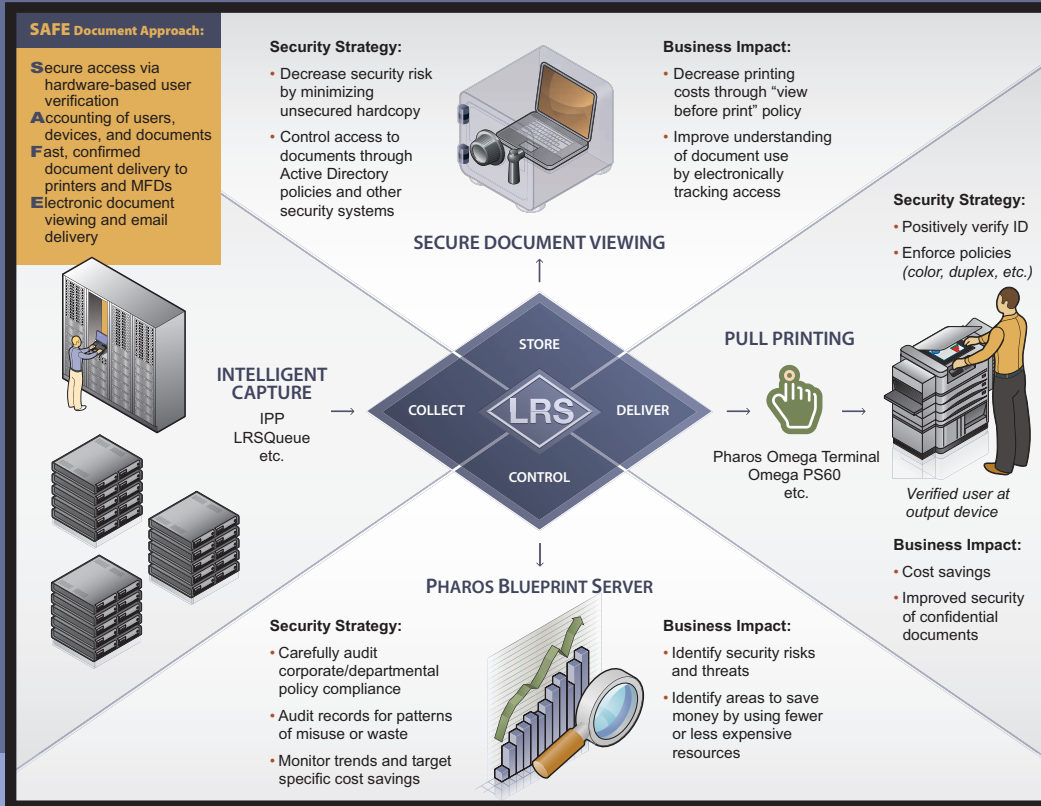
SAFE Document Approach:

Secure access via hardware-based user verification
Accounting of users, devices, and documents
Fast, confirmed document delivery to printers and MFDs
Electronic document viewing and email delivery

Security Strategy:
• Decrease security risk by minimizing unsecured hardcopy
• Control access to documents through Active Directory policies and other security systems

Business Impact:
• Decrease printing costs through "view before print" policy
• Improve understanding of document use by electronically tracking access

SECURE DOCUMENT VIEWING

Security Strategy:
• Positively verify ID
• Enforce policies (color, duplex, etc.)

INTELLIGENT CAPTURE
IPP
LRSQueue
etc.

STORE
COLLECT
LRS
DELIVER
CONTROL

PULL PRINTING

Pharos Omega Terminal
Omega PS60
etc.

Verified user at output device

Business Impact:
• Cost savings
• Improved security of confidential documents

PHAROS BLUEPRINT SERVER

Security Strategy:
• Carefully audit corporate/departmental policy compliance
• Audit records for patterns of misuse or waste
• Monitor trends and target specific cost savings

Business Impact:
• Identify security risks and threats
• Identify areas to save money by using fewer or less expensive resources